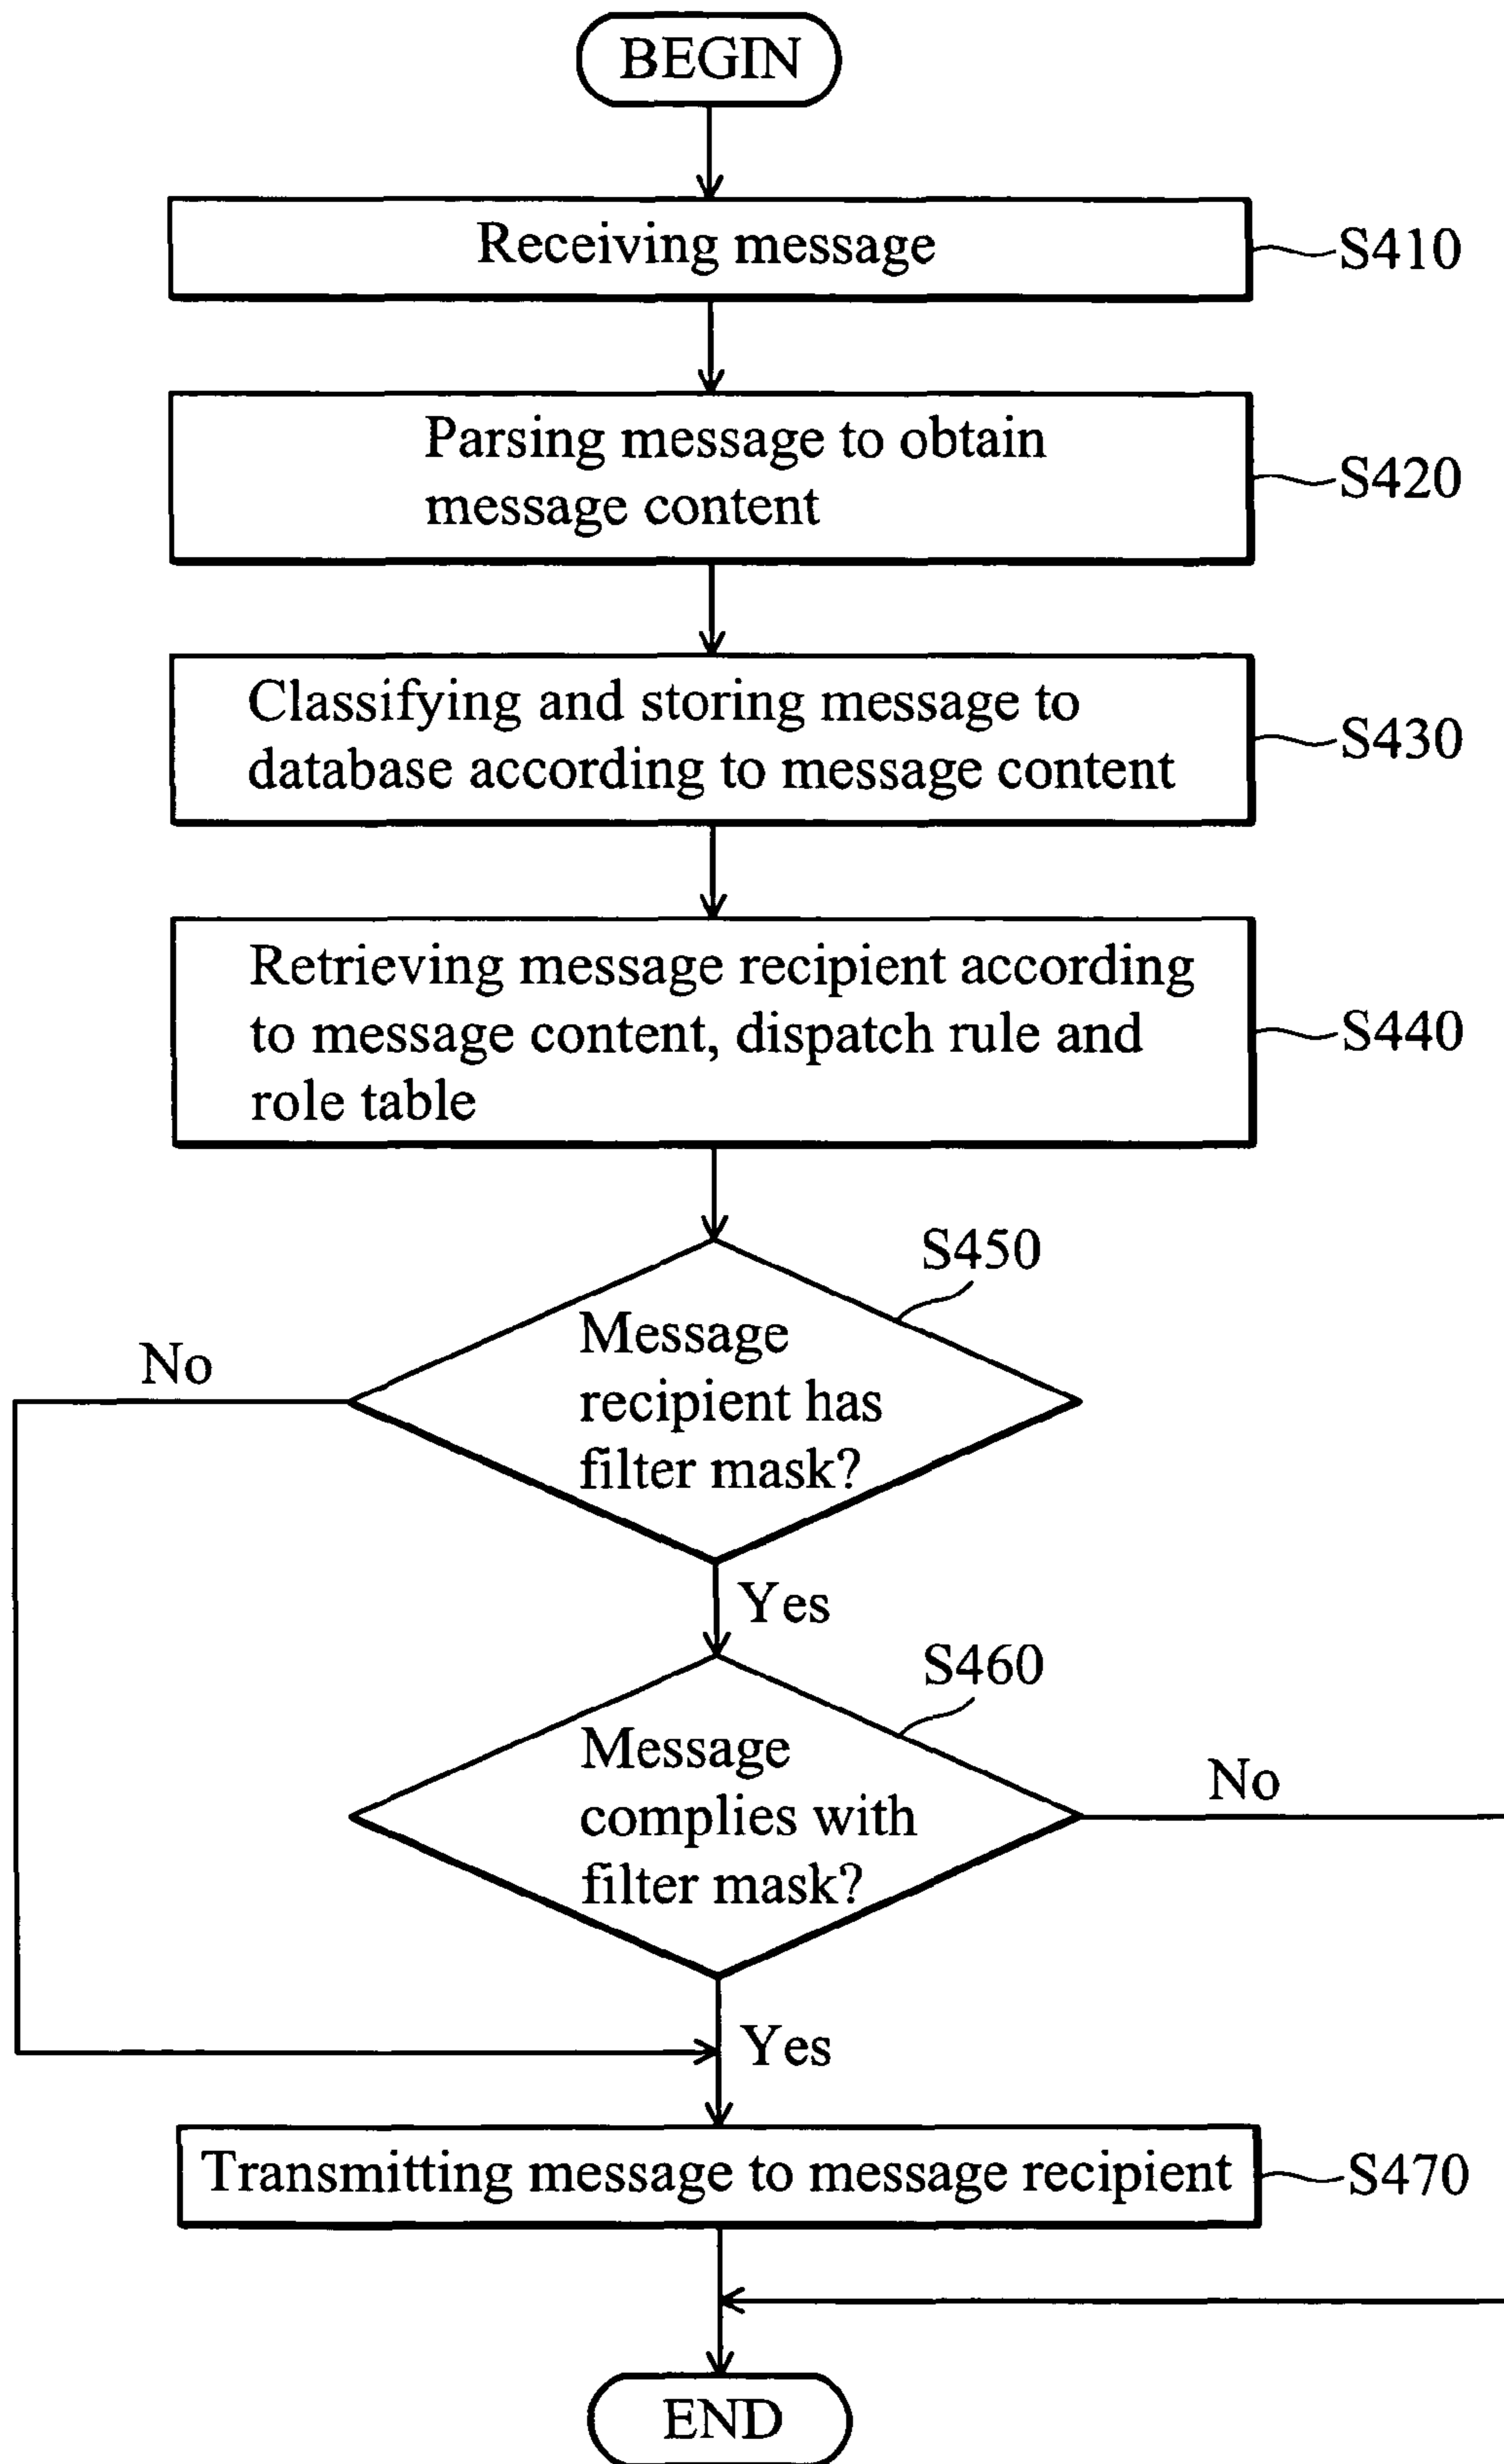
BEGIN

Receiving message

S410

Parsing message to obtain message content

S420

Classifying and storing message to database according to message content

S430

Retrieving message recipient according to message content, dispatch rule and role table

S440

S450

No

Message recipient has filter mask?

Yes

S460

Message complies with filter mask?

No

Yes

Transmitting message to message recipient

S470

END